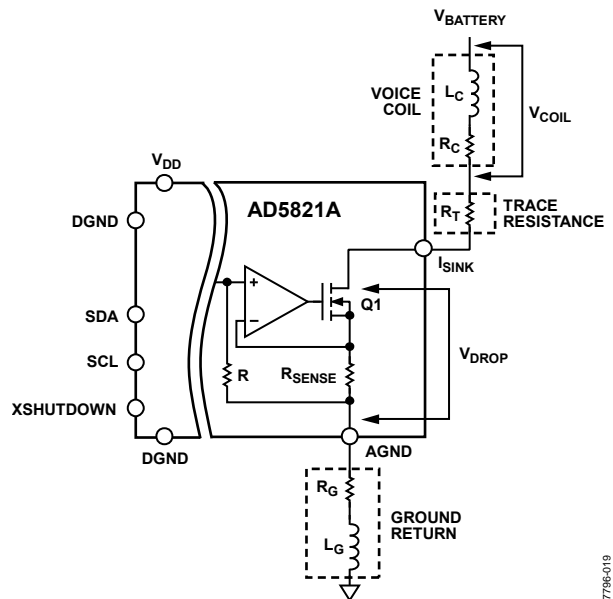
$V_{BATTERY}$

VOICE COIL

$L_C$

$R_C$

$V_{COIL}$

$V_{DD}$

DGND

AD5821A

$R_T$

TRACE RESISTANCE

$I_{SINK}$

+

−

Q1

SDA

SCL

XSHUTDOWN

R

$R_{SENSE}$

$V_{DROP}$

DGND

AGND

$R_G$

$L_G$

GROUND RETURN

7796-019